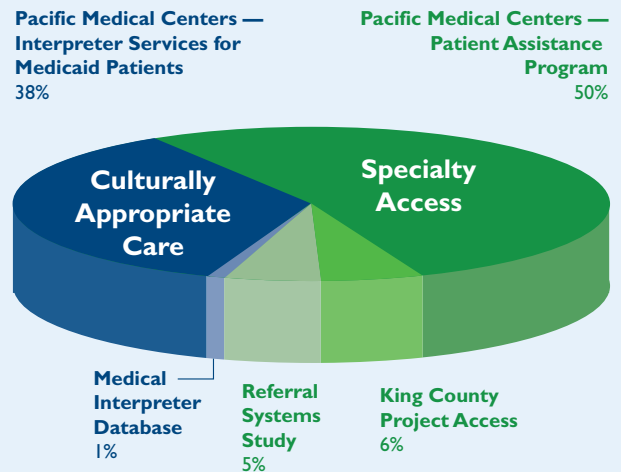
Pacific Medical Centers — Interpreter Services for Medicaid Patients
38%

Pacific Medical Centers — Patient Assistance Program
50%

Culturally Appropriate Care

Specialty Access

Medical Interpreter Database
1%

Referral Systems Study
5%

King County Project Access
6%